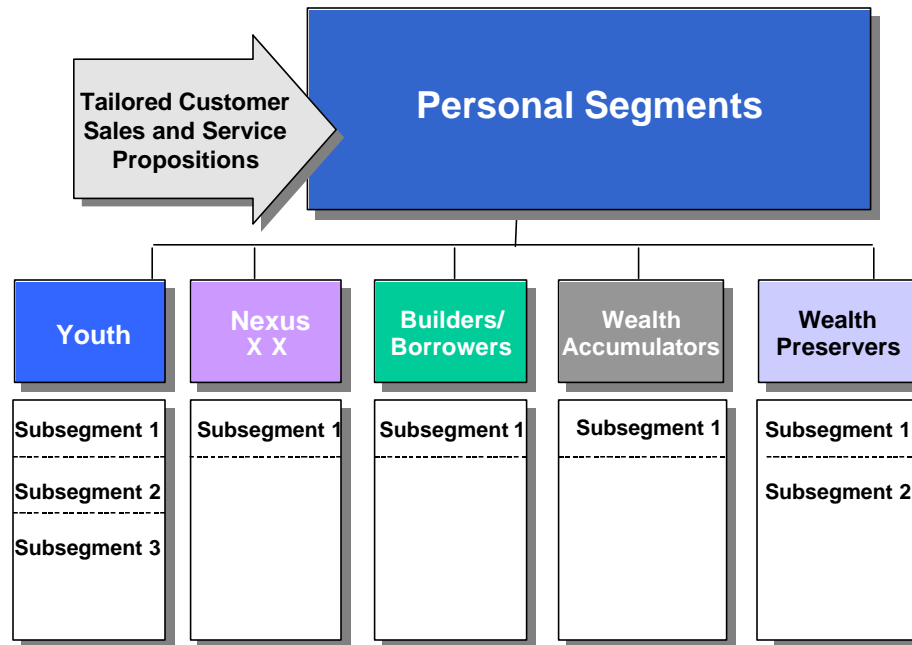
Tailored Customer Sales and Service Propositions

Personal Segments

Youth

Subsegment 1

Subsegment 2

Subsegment 3

Nexus
X X

Subsegment 1

Builders/ Borrowers

Subsegment 1

Wealth Accumulators

Subsegment 1

Wealth Preservers

Subsegment 1

Subsegment 2